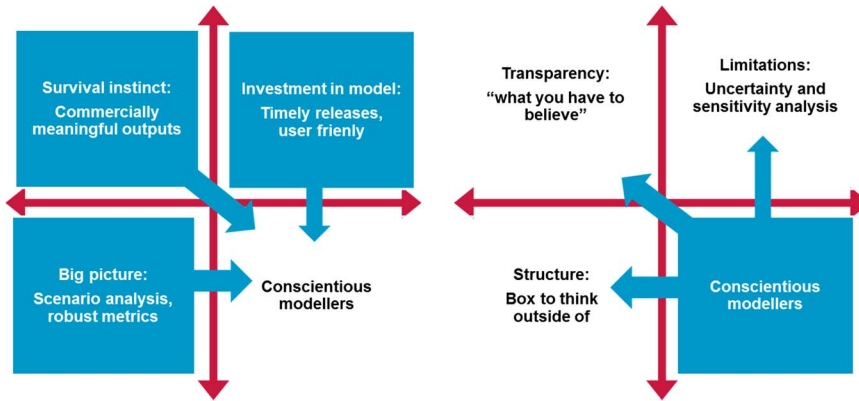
Survival instinct:
Commercially meaningful outputs

Investment in model:
Timely releases, user frienly

Big picture:
Scenario analysis, robust metrics

Conscientious modellers

Transparency:
“what you have to believe”

Limitations:
Uncertainty and sensitivity analysis

Structure:
Box to think outside of

Conscientious modellers